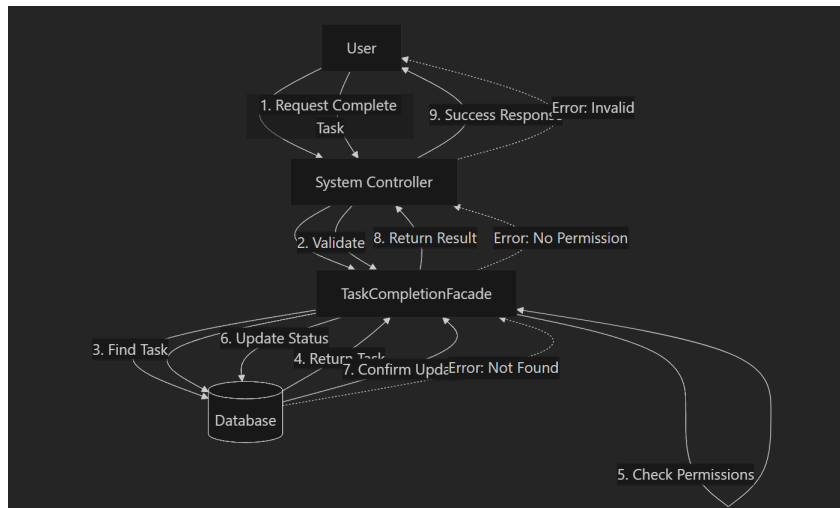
User

1. Request Complete Task

9. Success Respons

Error: Invalid

System Controller

2. Validate

8. Return Result

Error: No Permission

TaskCompletionFacade

3. Find Task

6. Update Status

4. Return Task

7. Confirm Upda

Error: Not Found

Database

5. Check Permissions